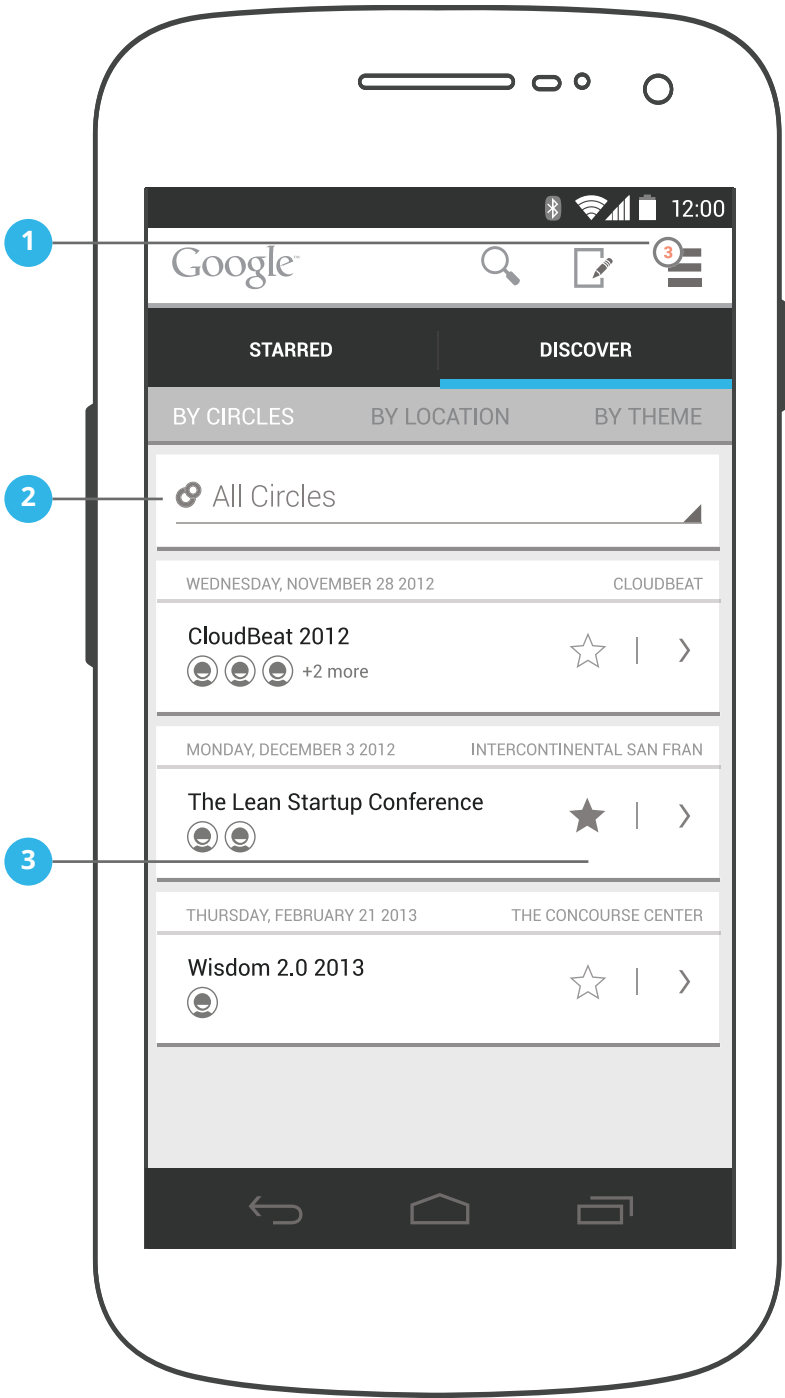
12:00

1

Google

3

STARRED

DISCOVER

BY CIRCLES

BY LOCATION

BY THEME

2

All Circles

WEDNESDAY, NOVEMBER 28 2012

CLOUDBEAT

CloudBeat 2012

+2 more

MONDAY, DECEMBER 3 2012

INTERCONTINENTAL SAN FRAN

The Lean Startup Conference

3

THURSDAY, FEBRUARY 21 2013

THE CONCOURSE CENTER

Wisdom 2.0 2013